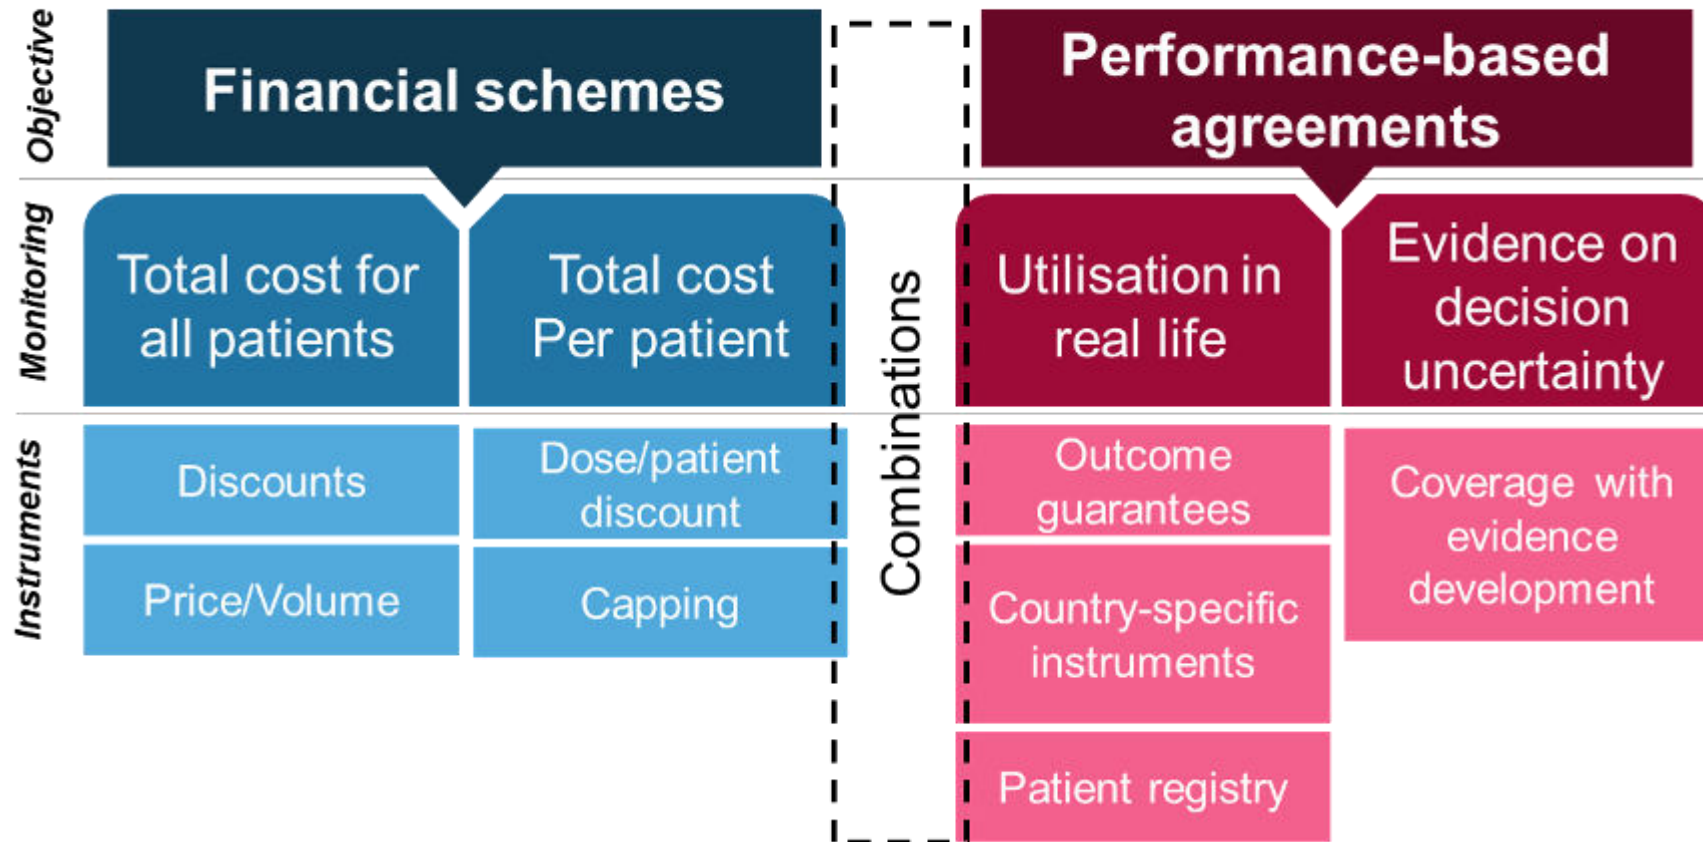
Objective

Financial schemes

Performance-based agreements

Monitoring

Total cost for all patients

Total cost Per patient

Combinations

Utilisation in real life

Evidence on decision uncertainty

Instruments

Discounts

Dose/patient discount

Outcome guarantees

Coverage with evidence development

Price/Volume

Capping

Country-specific instruments

Patient registry